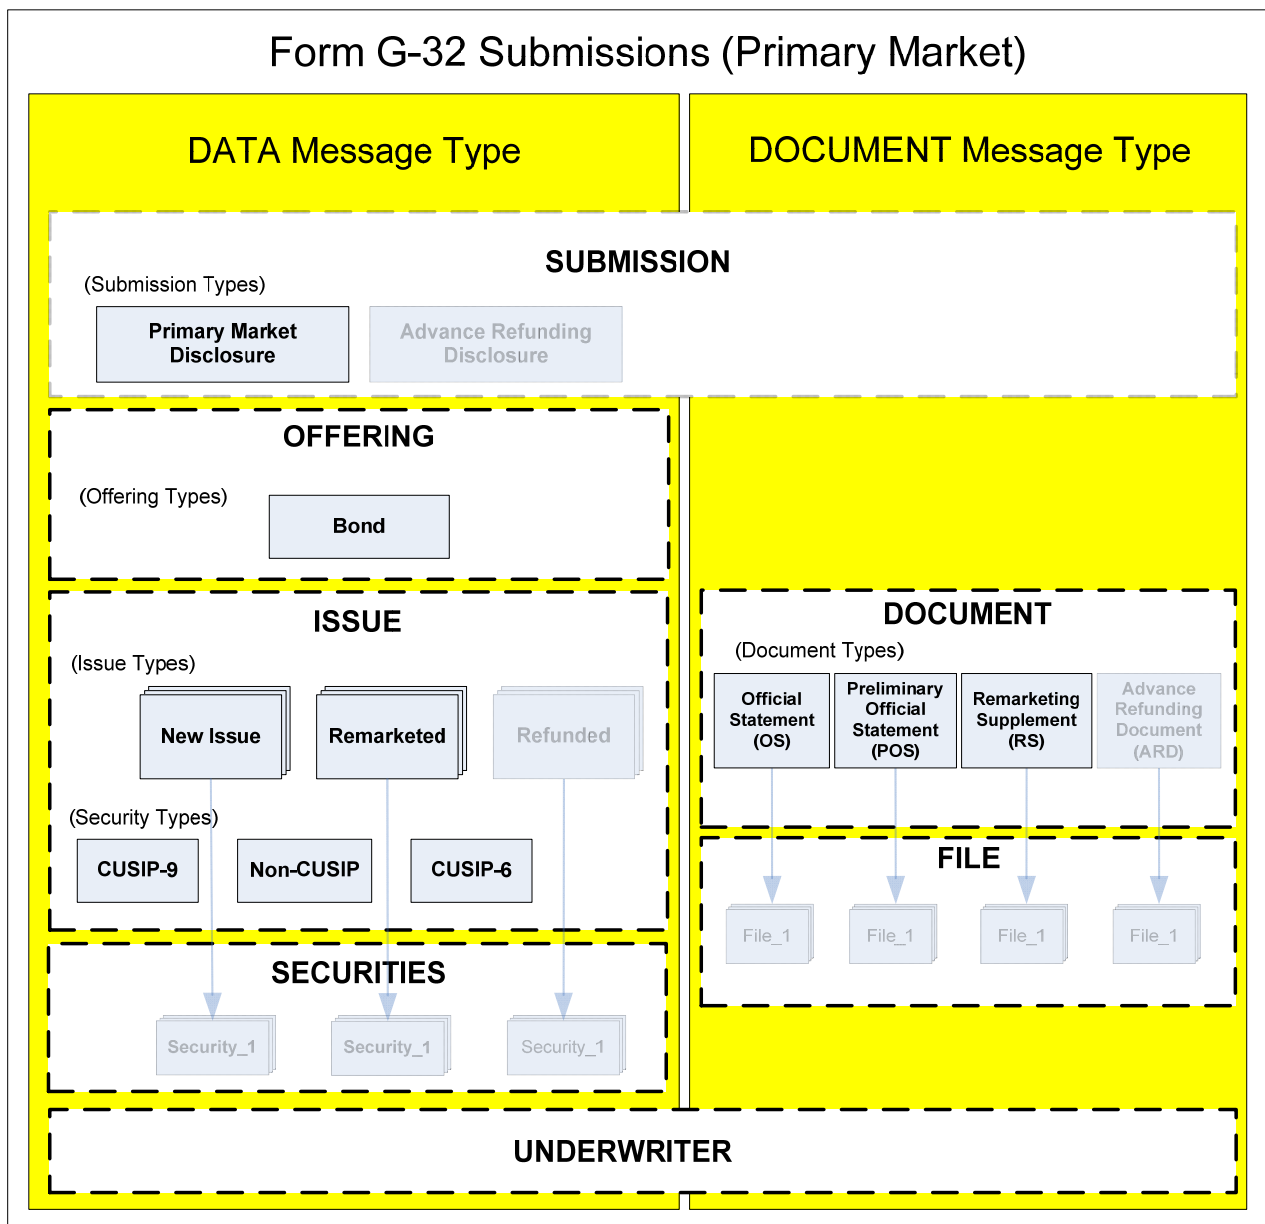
Form G-32 Submissions (Primary Market)

DATA Message Type

DOCUMENT Message Type

SUBMISSION

(Submission Types)

Primary Market Disclosure

Advance Refunding Disclosure

OFFERING

(Offering Types)

Bond

ISSUE

(Issue Types)

New Issue

Remarketed

Refunded

(Security Types)

CUSIP-9

Non-CUSIP

CUSIP-6

SECURITIES

Security_1

Security_1

Security_1

DOCUMENT

(Document Types)

Official Statement (OS)

Preliminary Official Statement (POS)

Remarketing Supplement (RS)

Advance Refunding Document (ARD)

FILE

File_1

File_1

File_1

File_1

UNDERWRITER